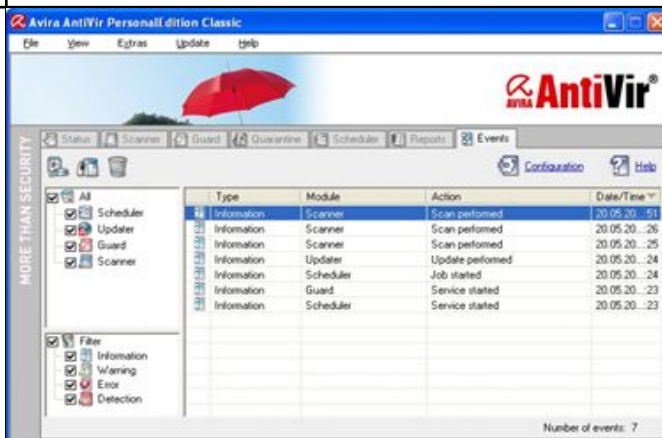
Avira AntiVir PersonalEdition Classic

File View Extras Update Help

AVIRA AntiVir®

MORE THAN SECURITY

Status Scanner Guard Quarantine Scheduler Reports Events

Configuration Help

All
Scheduler
Updater
Guard
Scanner

Filter
Information
Warning
Error
Detection

| Type | Module | Action | Date/Time |
|---|---|---|---|
| Information | Scanner | Scan performed | 20.05.20...51 |
| Information | Scanner | Scan performed | 20.05.20...26 |
| Information | Scanner | Scan performed | 20.05.20...25 |
| Information | Updater | Update performed | 20.05.20...24 |
| Information | Scheduler | Job started | 20.05.20...24 |
| Information | Guard | Service started | 20.05.20...23 |
| Information | Scheduler | Service started | 20.05.20...23 |

Number of events: 7